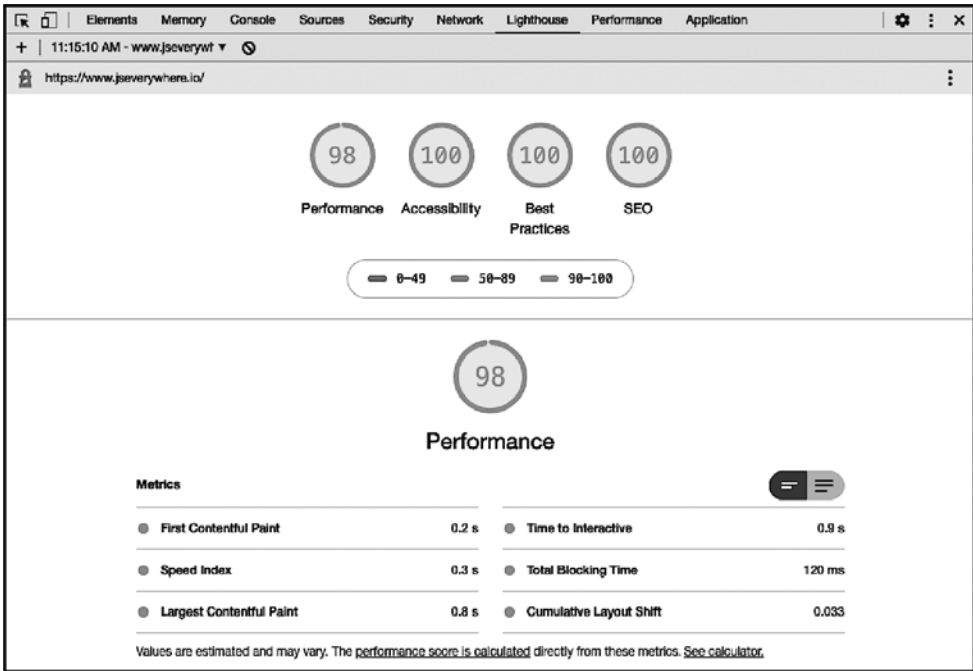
Elements Memory Console Sources Security Network Lighthouse Performance Application

+ | 11:15:10 AM - www.jseverywt ▾

https://www.jseverywhere.io/

98 Performance

100 Accessibility

100 Best Practices

100 SEO

0–49 50–89 90–100

98

Performance

Metrics

| | | | |
|---|---|---|---|
| First Contentful Paint | 0.2 s | Time to Interactive | 0.9 s |
| Speed Index | 0.3 s | Total Blocking Time | 120 ms |
| Largest Contentful Paint | 0.8 s | Cumulative Layout Shift | 0.033 |

Values are estimated and may vary. The performance score is calculated directly from these metrics. See calculator.